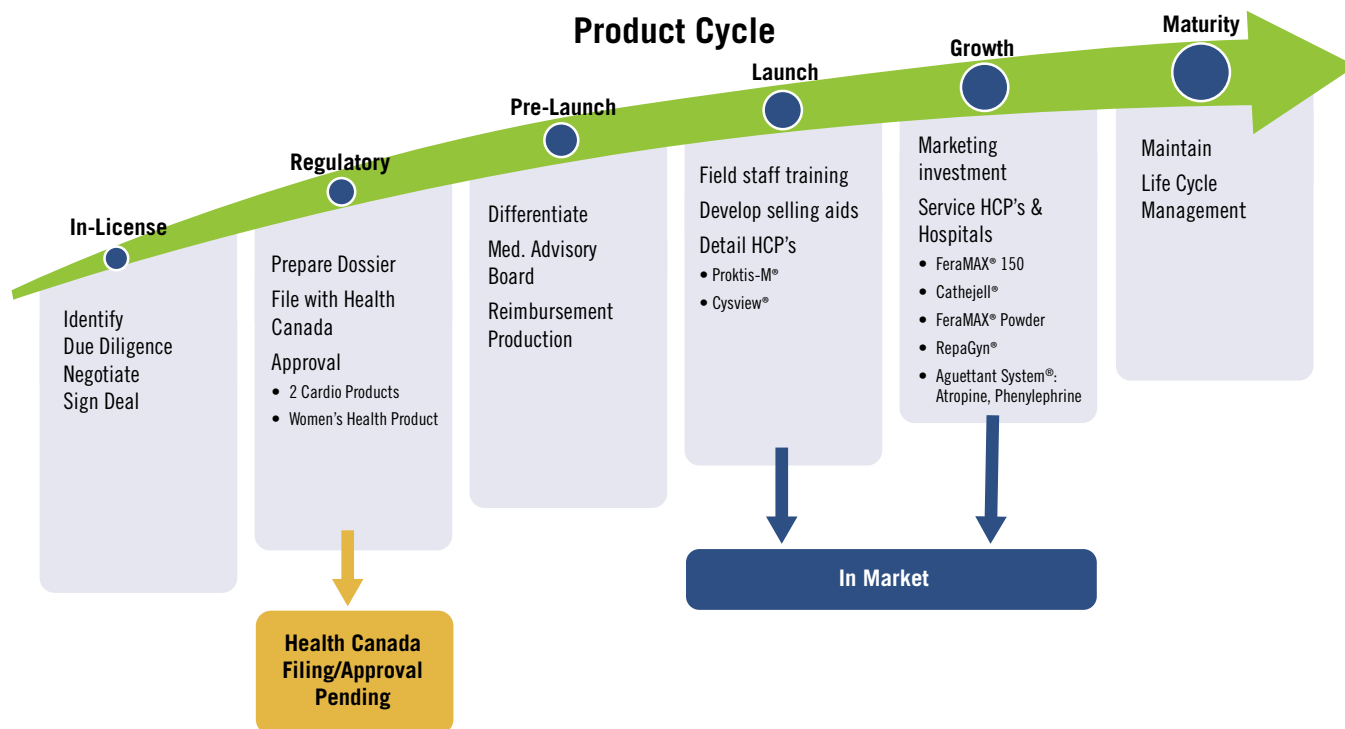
Product Cycle

In-License

Identify
Due Diligence
Negotiate
Sign Deal

Regulatory

Prepare Dossier
File with Health Canada
Approval
• 2 Cardio Products
• Women's Health Product

Health Canada Filing/Approval Pending

Pre-Launch

Differentiate
Med. Advisory Board
Reimbursement
Production

Launch

Field staff training
Develop selling aids
Detail HCP's
• Proktis-M®
• Cysview®

Growth

Marketing investment
Service HCP's & Hospitals
• FeraMAX® 150
• Cathejell®
• FeraMAX® Powder
• RepaGyn®
• Aguettant System®: Atropine, Phenylephrine

In Market

Maturity

Maintain
Life Cycle Management